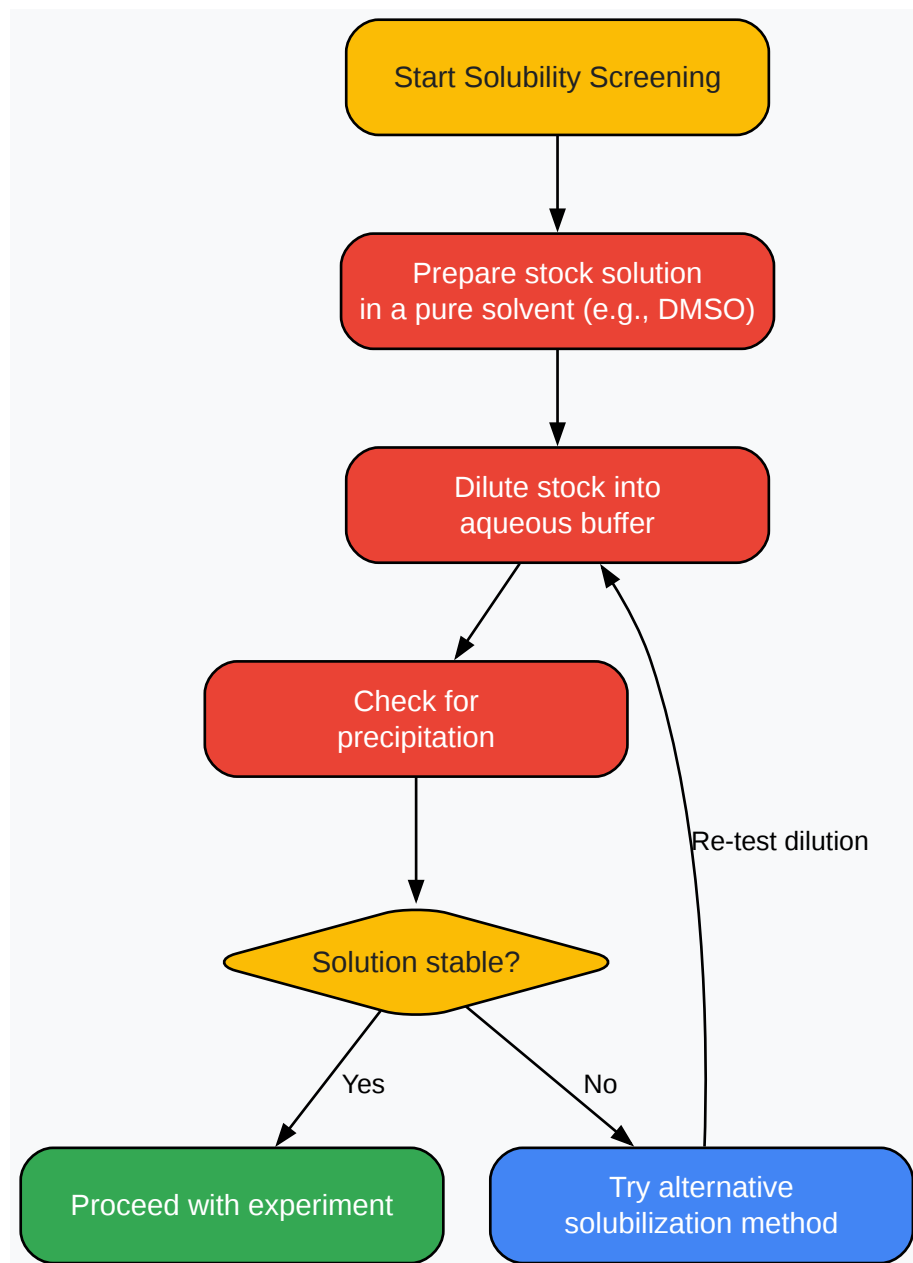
Start Solubility Screening

Prepare stock solution in a pure solvent (e.g., DMSO)

Dilute stock into aqueous buffer

Check for precipitation

Re-test dilution

Solution stable?

Yes

No

Proceed with experiment

Try alternative solubilization method